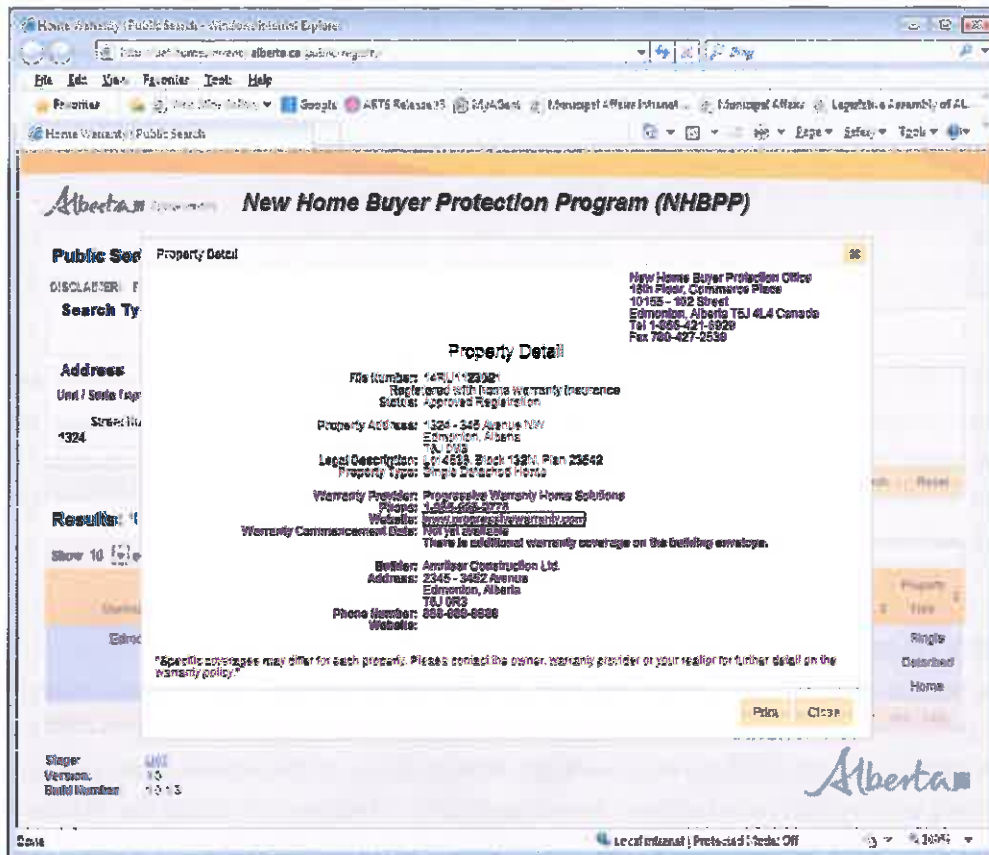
Home Warranty Public Search - Windows Internet Explorer

http://...homewarranty.alberta.ca/public/registry

Bing

File Edit View Favorites Tools Help

Favorites | Google | ARTS Release | MyAlberta | Municipal Affairs Intranet | Municipal Affairs | Legislative Assembly of AL...

Home Warranty Public Search

Page ▾ Safety ▾ Tools ▾

Alberta Government

New Home Buyer Protection Program (NHBPP)

Public Sear

DISCLAIMER: F

Search Ty

Address

Unit / Suite Nu

Street Nu
1324

Results: 1

Show 10 entries

Edmo

Property Type
Single Detached Home

Reset

Property Detail

New Home Buyer Protection Office
16th Floor, Commerce Place
10155 - 102 Street
Edmonton, Alberta T5J 4L4 Canada
Tel 1-866-421-6929
Fax 780-427-2539

Property Detail

File Number: 14RU112382
Registered with home warranty insurance
Status: Approved Registration

Property Address: 1324 - 345 Avenue NW
Edmonton, Alberta
T6J 0R3

Legal Description: Lot 4558, Block 133N, Plan 23542
Property Type: Single Detached Home

Warranty Provider: Progressive Warranty Home Solutions
Phone: 1-888-888-8778
Website: www.progressivewarranty.com
Warranty Commencement Date: Not yet available
There is additional warranty coverage on the building envelope.

Builder: Amriser Construction Ltd.
Address: 2345 - 3452 Avenue
Edmonton, Alberta
T6J 0R3
Phone Number: 888-888-8888
Website:

*Specific coverages may differ for each property. Please contact the owner, warranty provider or your realtor for further detail on the warranty policy.*

Print Close

Stage: UAT
Version: 1.0
Build Number: 1.0.13

Alberta

Done | Local intranet | Protected Mode: Off | 100%